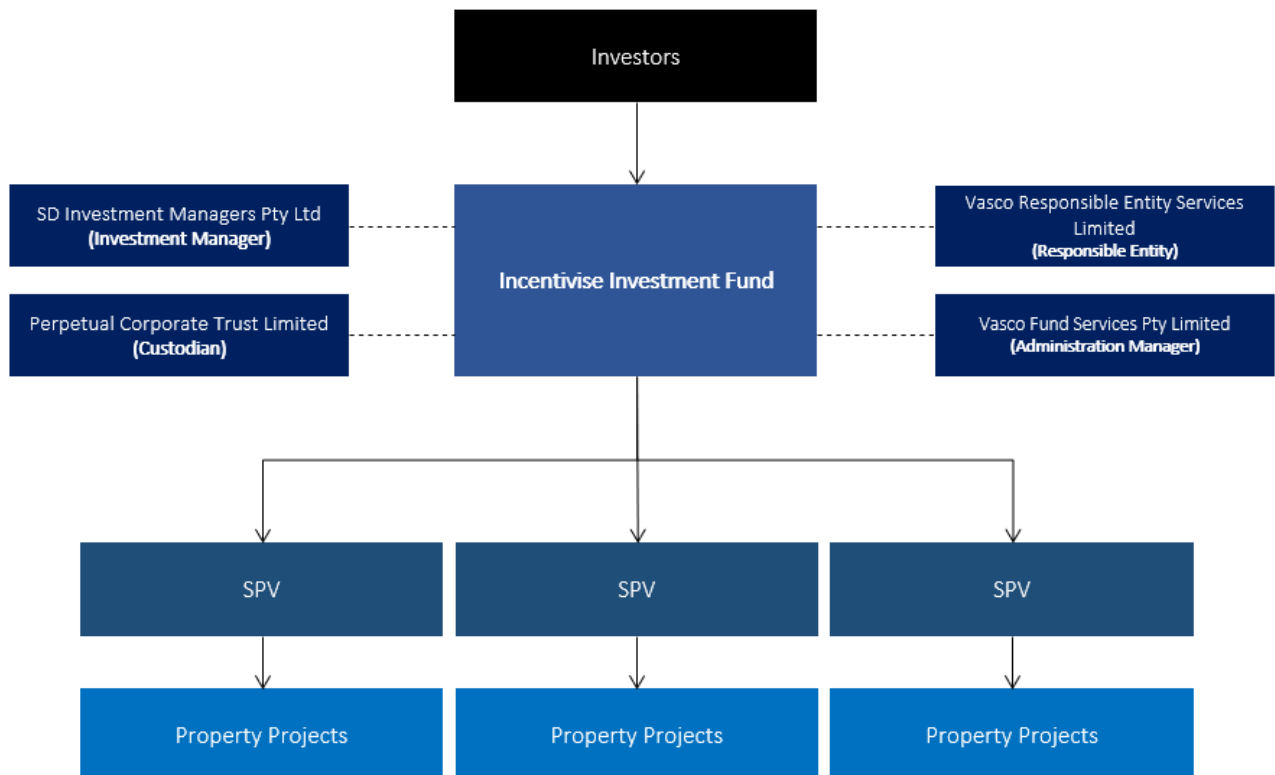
Investors

SD Investment Managers Pty Ltd
**(Investment Manager)**

Perpetual Corporate Trust Limited
**(Custodian)**

**Incentivise Investment Fund**

Vasco Responsible Entity Services Limited
**(Responsible Entity)**

Vasco Fund Services Pty Limited
**(Administration Manager)**

SPV

SPV

SPV

Property Projects

Property Projects

Property Projects